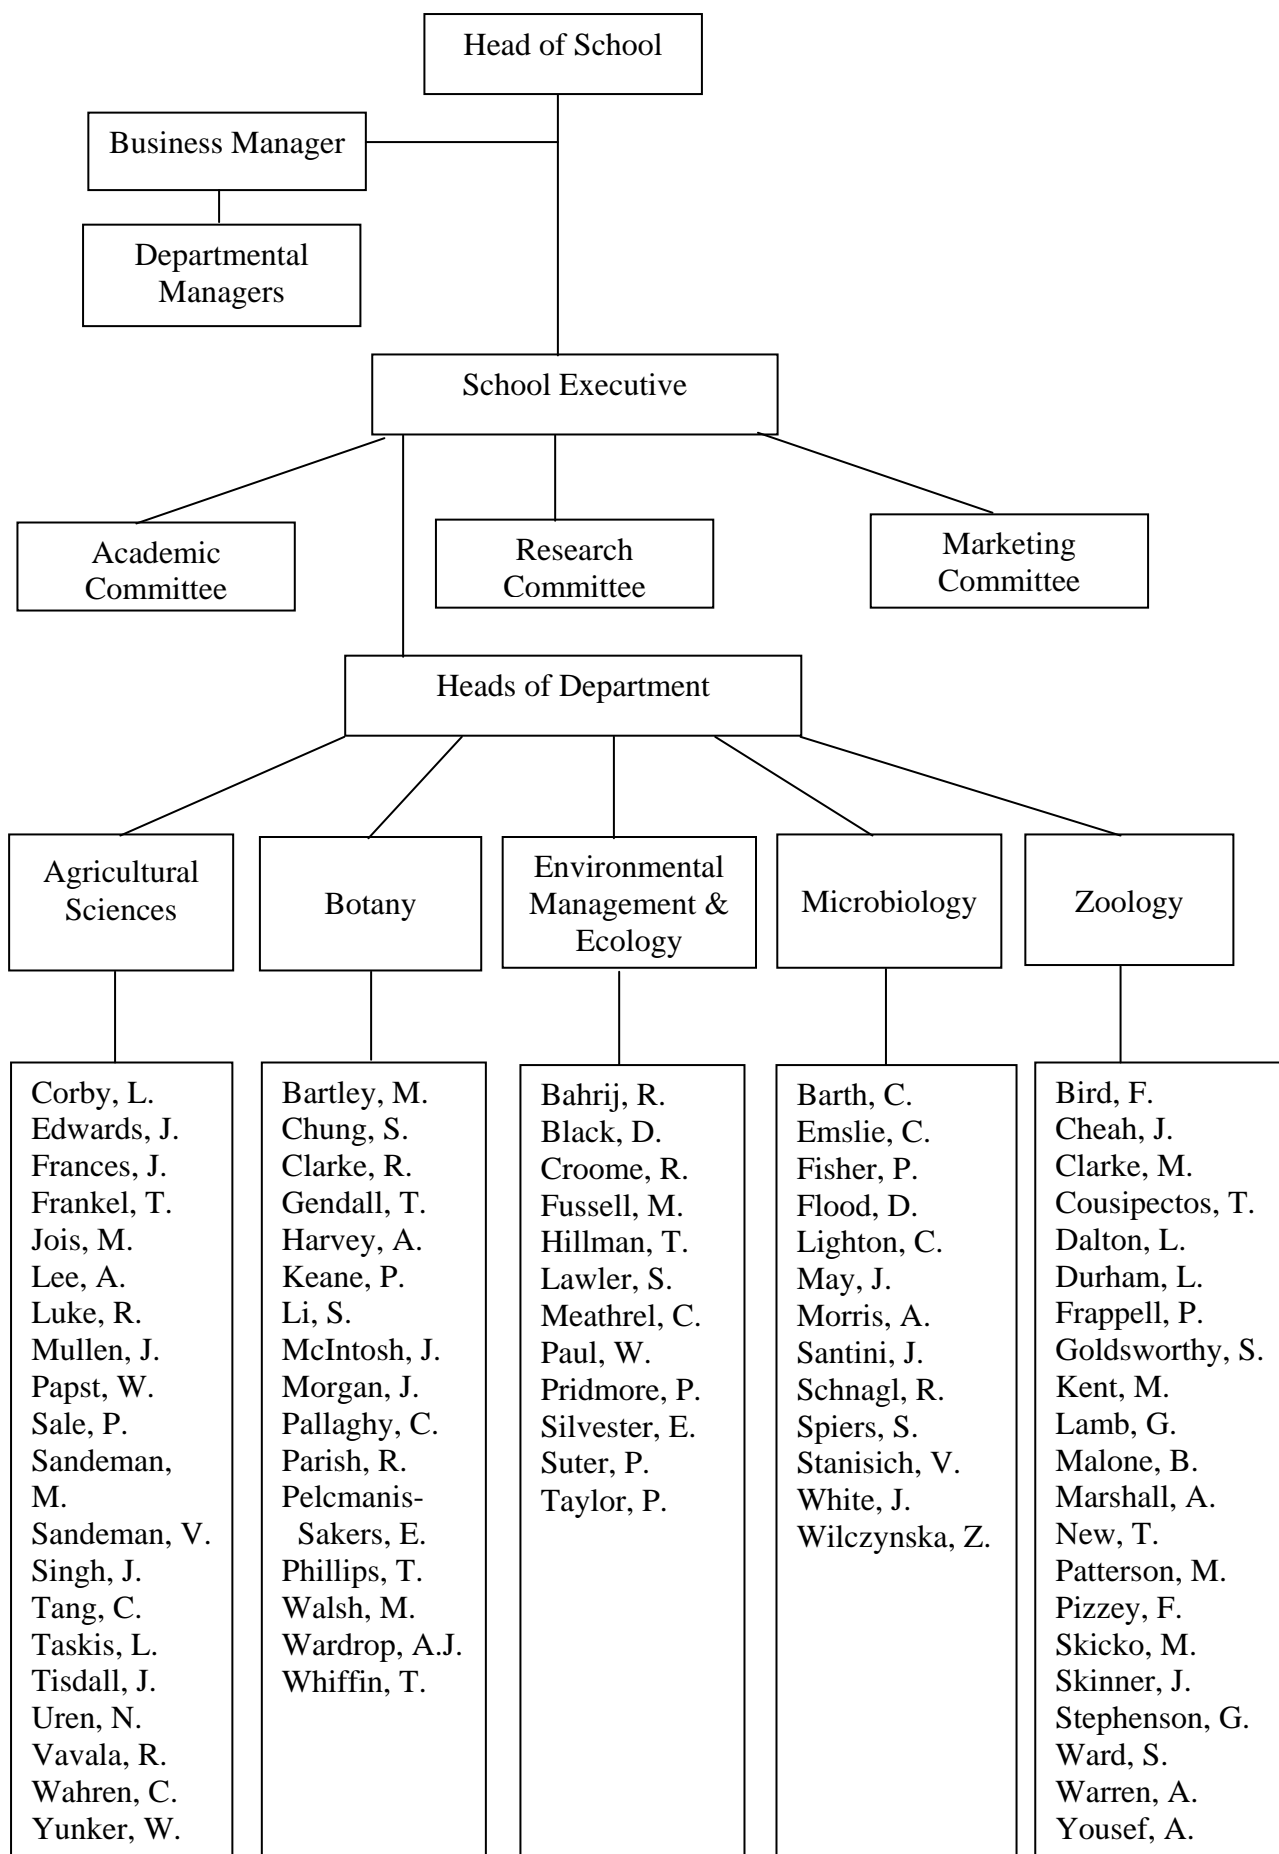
Head of School

Business Manager

Departmental Managers

School Executive

Academic Committee

Research Committee

Marketing Committee

Heads of Department

Agricultural Sciences

Botany

Environmental Management & Ecology

Microbiology

Zoology

Corby, L.
Edwards, J.
Frances, J.
Frankel, T.
Jois, M.
Lee, A.
Luke, R.
Mullen, J.
Papst, W.
Sale, P.
Sandeman, M.
Sandeman, V.
Singh, J.
Tang, C.
Taskis, L.
Tisdall, J.
Uren, N.
Vavala, R.
Wahren, C.
Yunker, W.

Bartley, M.
Chung, S.
Clarke, R.
Gendall, T.
Harvey, A.
Keane, P.
Li, S.
McIntosh, J.
Morgan, J.
Pallaghy, C.
Parish, R.
Pelcmanis-Sakers, E.
Phillips, T.
Walsh, M.
Wardrop, A.J.
Whiffin, T.

Bahrij, R.
Black, D.
Croome, R.
Fussell, M.
Hillman, T.
Lawler, S.
Meathrel, C.
Paul, W.
Pridmore, P.
Silvester, E.
Suter, P.
Taylor, P.

Barth, C.
Emslie, C.
Fisher, P.
Flood, D.
Lighton, C.
May, J.
Morris, A.
Santini, J.
Schnagl, R.
Spiers, S.
Stanisich, V.
White, J.
Wilczynska, Z.

Bird, F.
Cheah, J.
Clarke, M.
Cousipectos, T.
Dalton, L.
Durham, L.
Frappell, P.
Goldsworthy, S.
Kent, M.
Lamb, G.
Malone, B.
Marshall, A.
New, T.
Patterson, M.
Pizzey, F.
Skicko, M.
Skinner, J.
Stephenson, G.
Ward, S.
Warren, A.
Yousef, A.